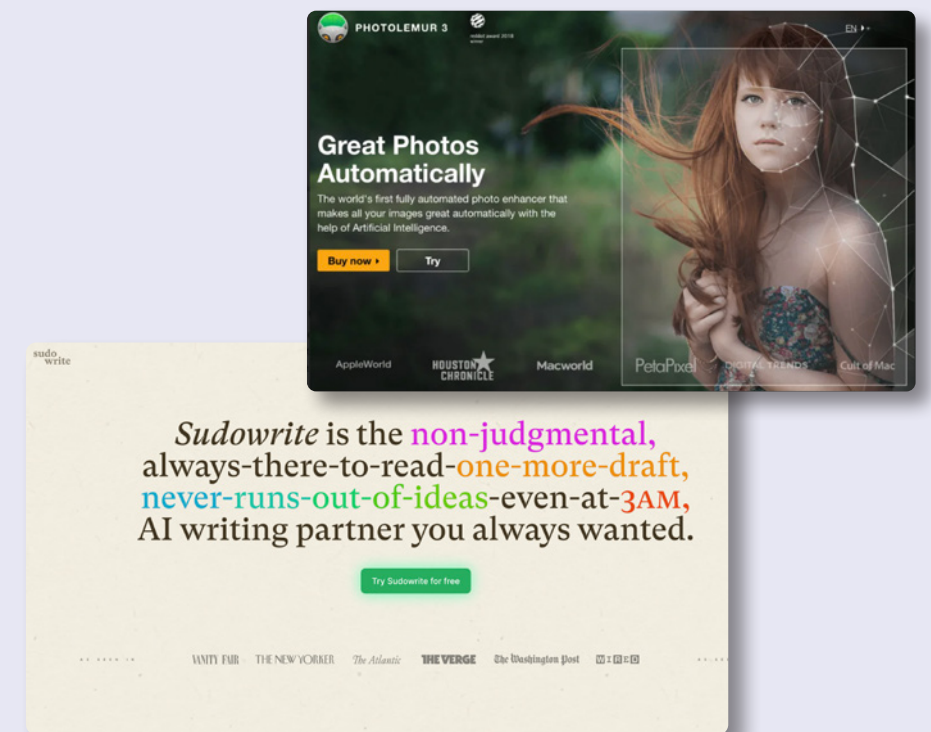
PHOTOLEMUR 3

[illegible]

EN

Great Photos Automatically

The world's first fully automated photo enhancer that makes all your images great automatically with the help of Artificial Intelligence.

Buy now ▸

Try

AppleWorld

HOUSTON CHRONICLE

Macworld

PetaPixel

DIGITAL TRENDS

Cult of Mac

sudo write

*Sudowrite* is the non-judgmental, always-there-to-read-one-more-draft, never-runs-out-of-ideas-even-at-3AM, AI writing partner you always wanted.

Try Sudowrite for free

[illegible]

VANITY FAIR

THE NEW YORKER

The Atlantic

THE VERGE

The Washington Post

WIRED

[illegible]